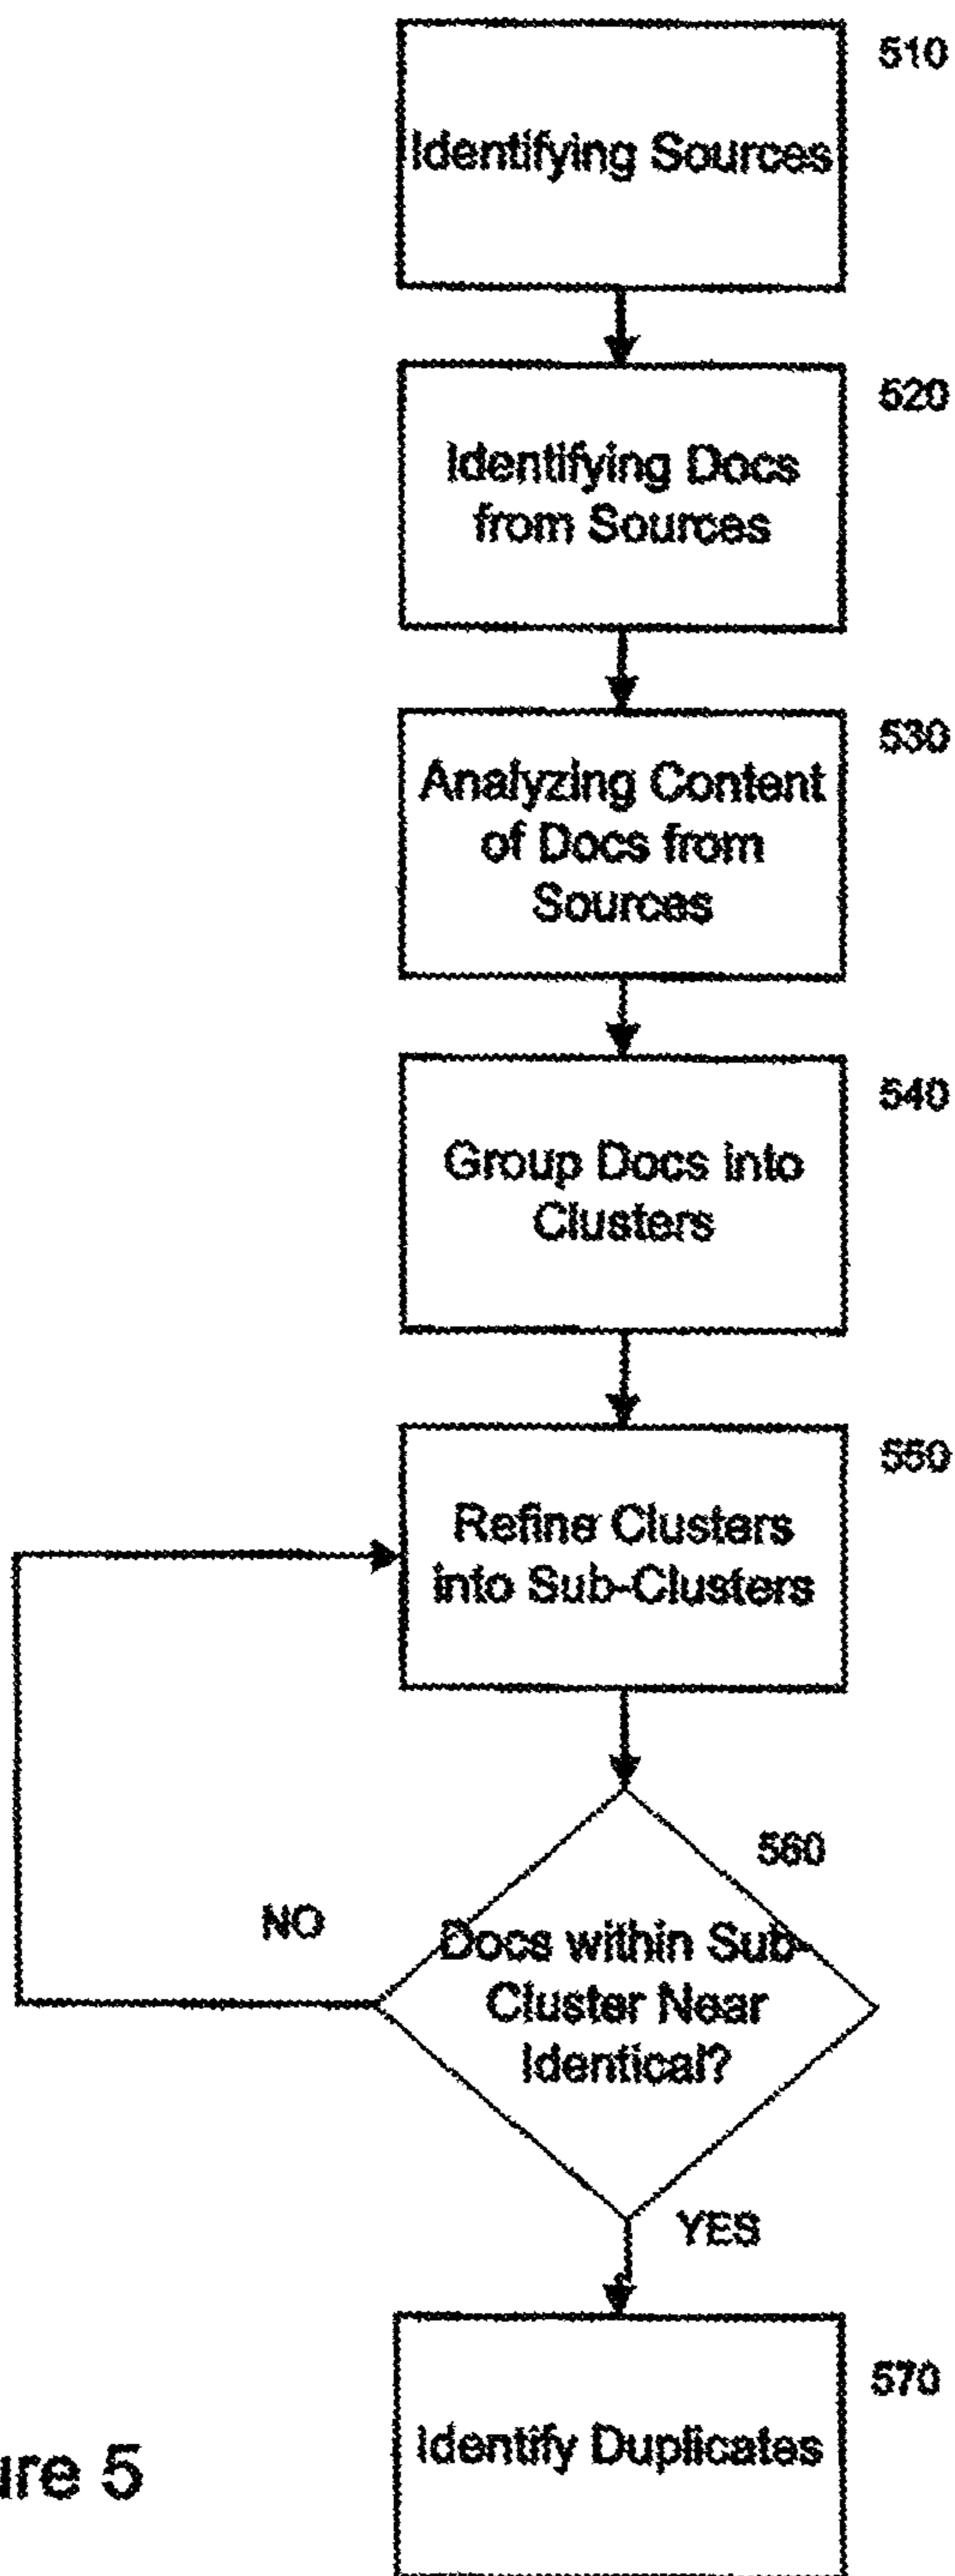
510

Identifying Sources

520

Identifying Docs from Sources

530

Analyzing Content of Docs from Sources

540

Group Docs into Clusters

550

Refine Clusters into Sub-Clusters

560

NO

Docs within Sub-Cluster Near Identical?

YES

570

Identify Duplicates

ire 5